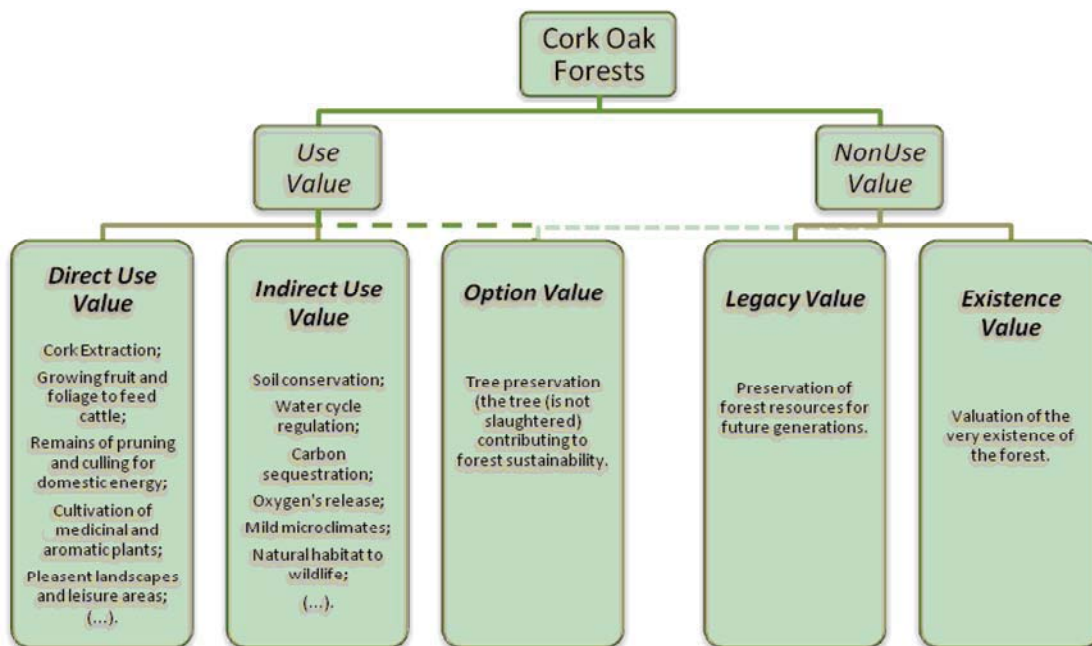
Cork Oak Forests

Use Value

NonUse Value

Direct Use Value

Cork Extraction;

Growing fruit and foliage to feed cattle;

Remains of pruning and culling for domestic energy;

Cultivation of medicinal and aromatic plants;

Pleasent landscapes and leisure areas;

(...).

Indirect Use Value

Soil conservation;

Water cycle regulation;

Carbon sequestration;

Oxygen's release;

Mild microclimates;

Natural habitat to wildlife;

(...).

Option Value

Tree preservation (the tree (is not slaughtered) contributing to forest sustainability.

Legacy Value

Preservation of forest resources for future generations.

Existence Value

Valuation of the very existence of the forest.